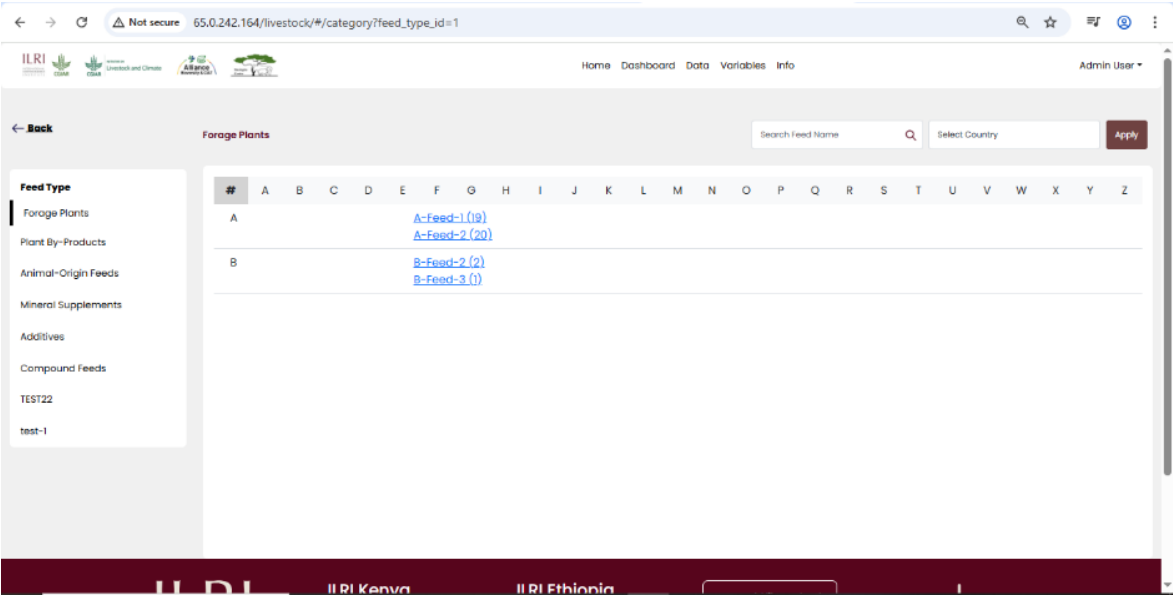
Not secure 65.0.242.164/livestock/#/category?feed_type_id=1

ILRI CGIAR Livestock and Climate CGIAR Alliance

Home Dashboard Data Variables Info Admin User

← Back

Forage Plants

Search Feed Name

Select Country

Apply

Feed Type

Forage Plants

Plant By-Products

Animal-Origin Feeds

Mineral Supplements

Additives

Compound Feeds

TEST22

test-1

| # | A | B | C | D | E | F | G | H | I | J | K | L | M | N | O | P | Q | R | S | T | U | V | W | X | Y | Z |
|---|---|---|---|---|---|---|---|---|---|---|---|---|---|---|---|---|---|---|---|---|---|---|---|---|---|---|

A
A-Feed-1 (19)
A-Feed-2 (20)

B
B-Feed-2 (2)
B-Feed-3 (1)

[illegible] ILRI Kenya ILRI Ethiopia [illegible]